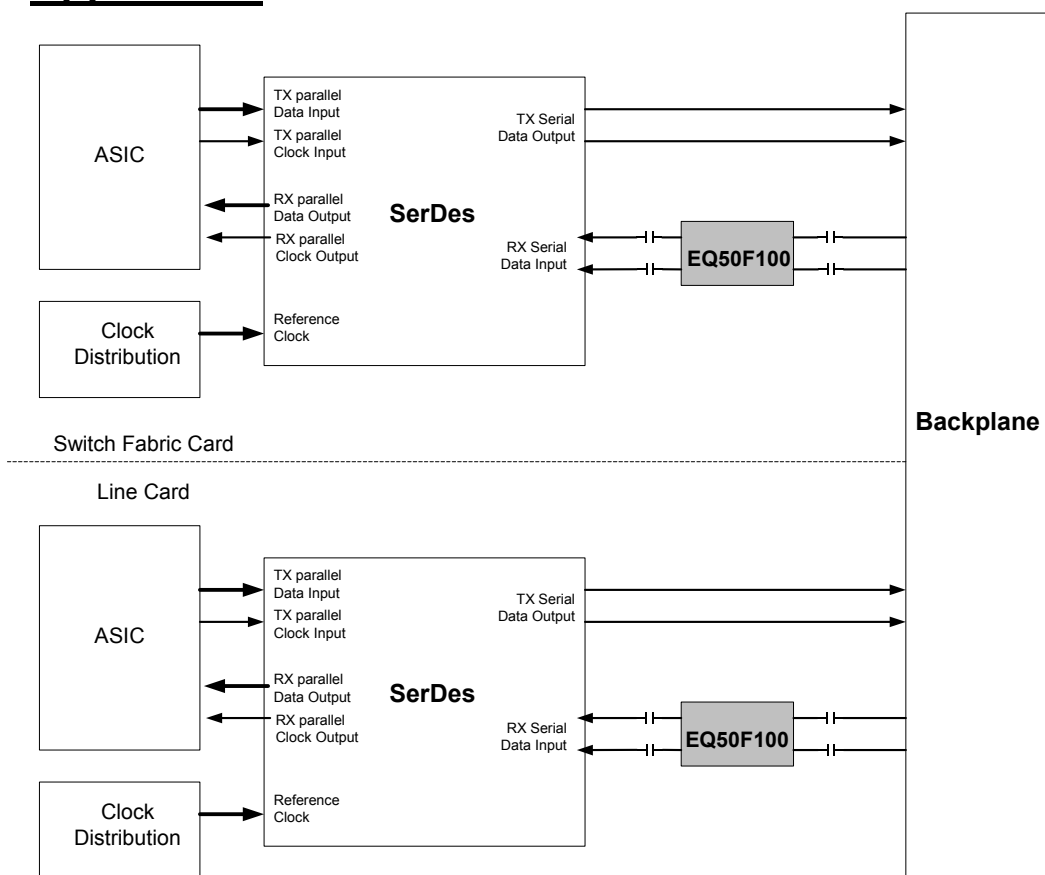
ASIC

TX parallel Data Input

TX parallel Clock Input

RX parallel Data Output

RX parallel Clock Output

SerDes

TX Serial Data Output

RX Serial Data Input

EQ50F100

Clock Distribution

Reference Clock

Backplane

Switch Fabric Card

Line Card

ASIC

TX parallel Data Input

TX parallel Clock Input

RX parallel Data Output

RX parallel Clock Output

SerDes

TX Serial Data Output

RX Serial Data Input

EQ50F100

Clock Distribution

Reference Clock